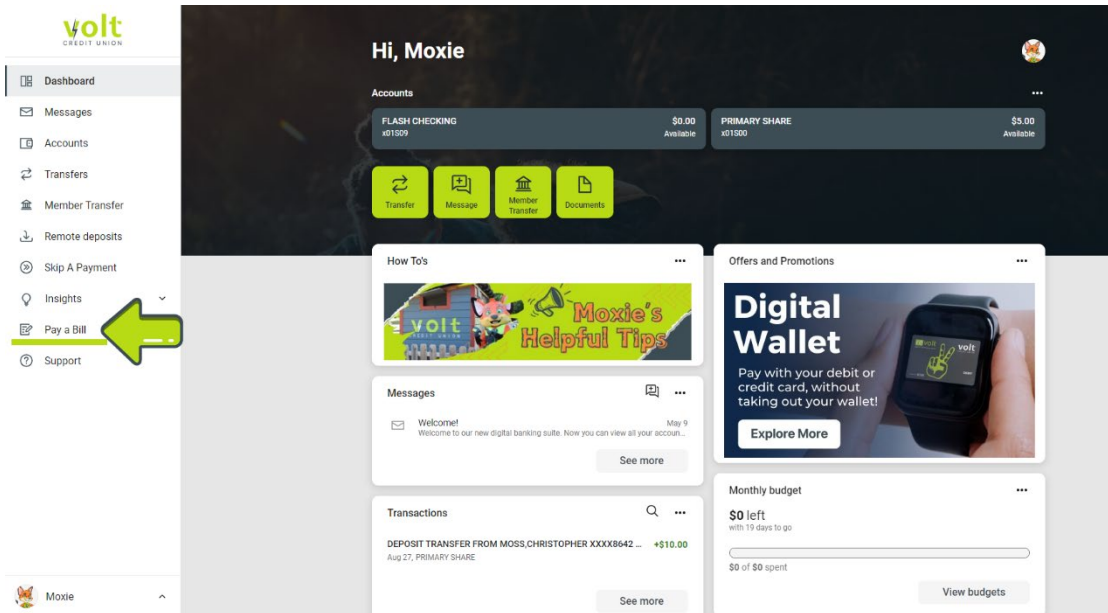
volt
CREDIT UNION

Dashboard
Messages
Accounts
Transfers
Member Transfer
Remote deposits
Skip A Payment
Insights
Pay a Bill
Support

Moxie

Hi, Moxie

Accounts

FLASH CHECKING
x01S09
$0.00
Available

PRIMARY SHARE
x01S00
$5.00
Available

Transfer
Message
Member Transfer
Documents

How To's

volt
Moxie's Helpful Tips

Offers and Promotions

Digital Wallet
Pay with your debit or credit card, without taking out your wallet!
Explore More
volt

Messages

Welcome!
Welcome to our new digital banking suite. Now you can view all your accoun...
May 9
See more

Monthly budget
$0 left
with 19 days to go
$0 of $0 spent
View budgets

Transactions

DEPOSIT TRANSFER FROM MOSS,CHRISTOPHER XXXX8642 ...
Aug 27, PRIMARY SHARE
+$10.00
See more